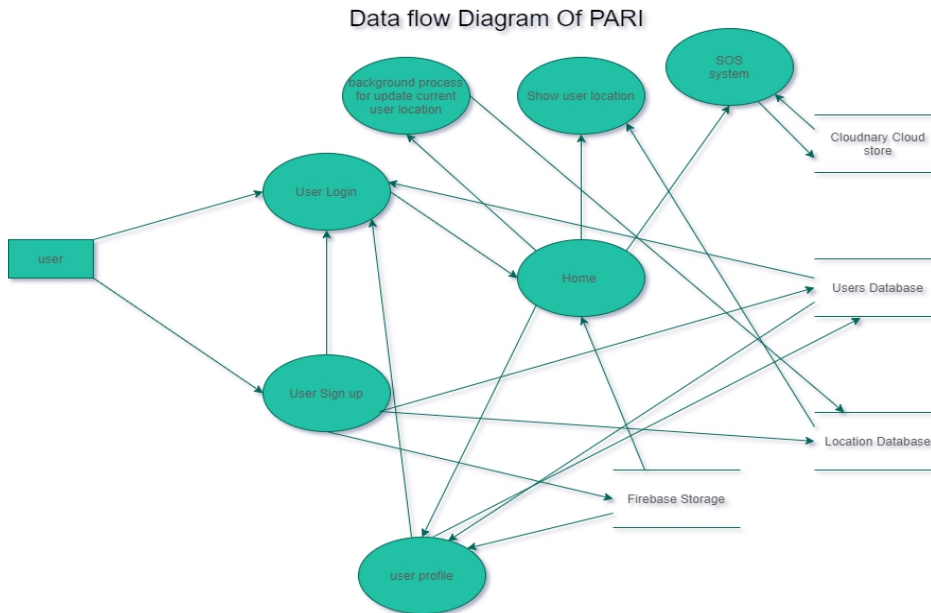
Data flow Diagram Of PARI

background process for update current user location

Show user location

SOS system

Cloudnary Cloud store

User Login

user

Home

Users Database

User Sign up

Location Database

Firebase Storage

user profile